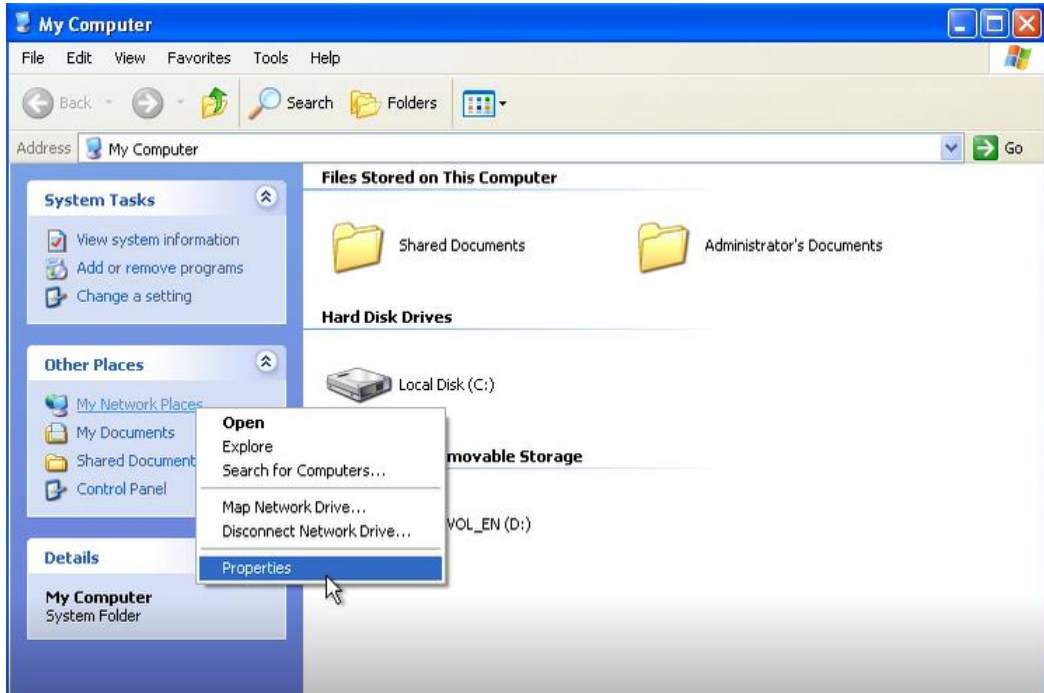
My Computer

File Edit View Favorites Tools Help

Back Search Folders

Address My Computer Go

System Tasks

View system information
Add or remove programs
Change a setting

Other Places

My Network Places
My Documents
Shared Document
Control Panel

Details

My Computer
System Folder

Files Stored on This Computer

Shared Documents

Administrator's Documents

Hard Disk Drives

Local Disk (C:)

movable Storage

VOL_EN (D:)

Open
Explore
Search for Computers...
Map Network Drive...
Disconnect Network Drive...
Properties